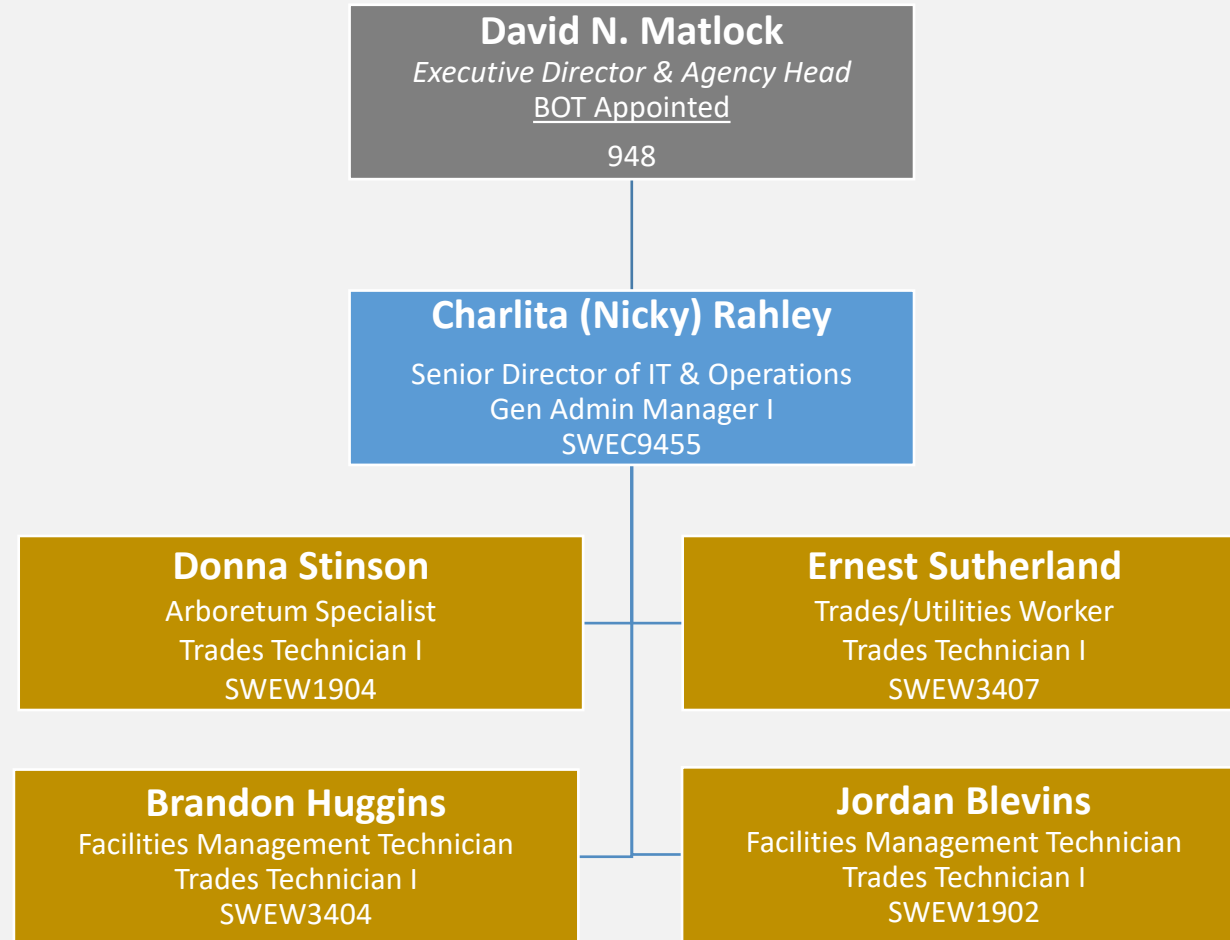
David N. Matlock
Executive Director & Agency Head
BOT Appointed
948

Charlita (Nicky) Rahley
Senior Director of IT & Operations
Gen Admin Manager I
SWEC9455

Donna Stinson
Arboretum Specialist
Trades Technician I
SWEW1904

Ernest Sutherland
Trades/Utilities Worker
Trades Technician I
SWEW3407

Brandon Huggins
Facilities Management Technician
Trades Technician I
SWEW3404

Jordan Blevins
Facilities Management Technician
Trades Technician I
SWEW1902